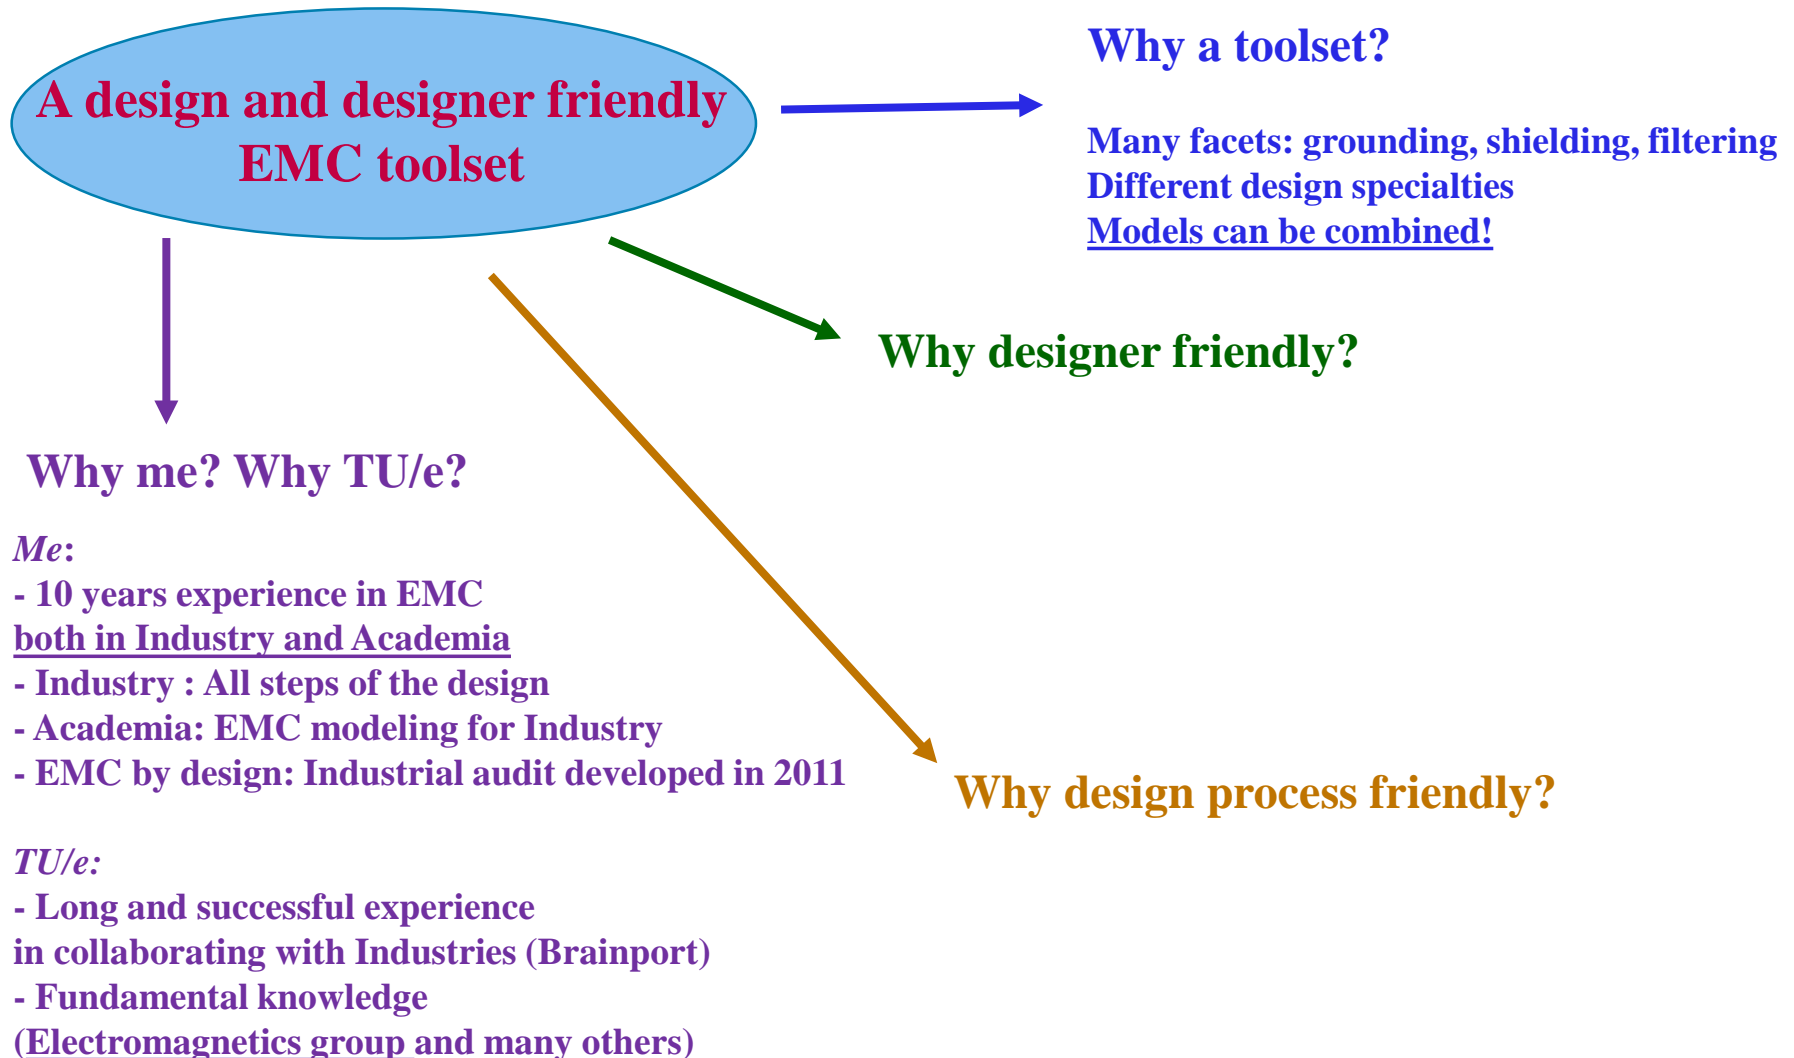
A design and designer friendly EMC toolset

Why a toolset?

Many facets: grounding, shielding, filtering
Different design specialties
Models can be combined!

Why designer friendly?

Why me? Why TU/e?

Me:
- 10 years experience in EMC both in Industry and Academia
- Industry : All steps of the design
- Academia: EMC modeling for Industry
- EMC by design: Industrial audit developed in 2011

TU/e:
- Long and successful experience in collaborating with Industries (Brainport)
- Fundamental knowledge (Electromagnetics group and many others)

Why design process friendly?